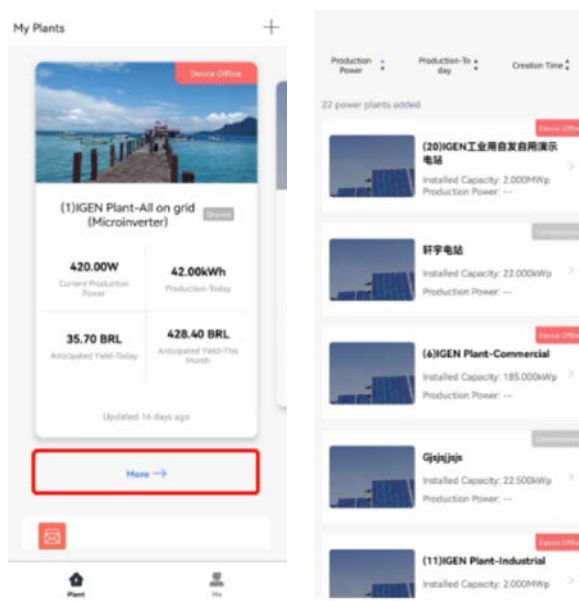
My Plants +

Device Offline

(1)IGEN Plant-All on grid (Microinverter) Shared

420.00W
Current Production Power

42.00kWh
Production Today

35.70 BRL
Anticipated Yield-Today

428.40 BRL
Anticipated Yield-This Month

Updated 16 days ago

More →

Plant

Me

Production Power

Production-To day

Creation Time

22 power plants added

Device Offline
(20)IGEN工业用自发自用演示电站
Installed Capacity: 2.000MWp
Production Power: --

Commissioning
轩宇电站
Installed Capacity: 22.000kWp
Production Power: --

Device Offline
(6)IGEN Plant-Commercial
Installed Capacity: 185.000kWp
Production Power: --

Commissioning
Gjsjsjjsjs
Installed Capacity: 22.500kWp
Production Power: --

Device Offline
(11)IGEN Plant-Industrial
Installed Capacity: 2.000MWp